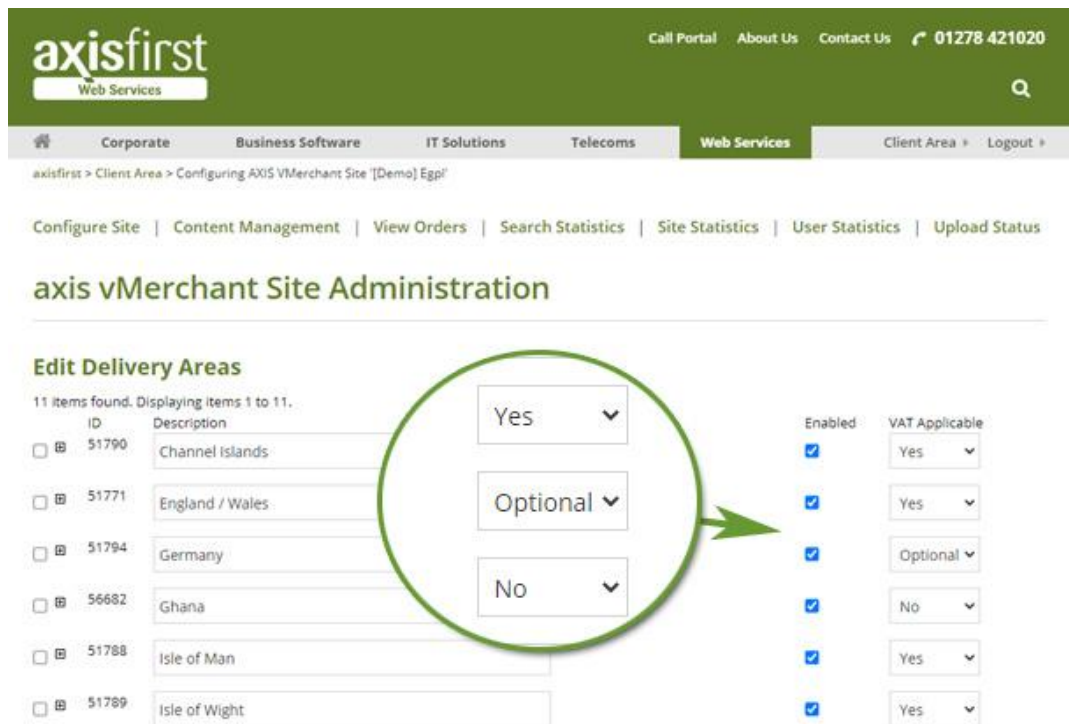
axisfirst
Web Services

Call Portal About Us Contact Us 01278 421020

Corporate Business Software IT Solutions Telecoms Web Services Client Area ▸ Logout ▸

axisfirst > Client Area > Configuring AXIS VMerchant Site '[Demo] Egpl'

Configure Site | Content Management | View Orders | Search Statistics | Site Statistics | User Statistics | Upload Status

axis vMerchant Site Administration

Edit Delivery Areas

11 items found. Displaying items 1 to 11.

Yes
Optional
No

| | ID | Description | Enabled | VAT Applicable |
|---|---|---|---|---|
| | 51790 | Channel Islands | ☑ | Yes |
| | 51771 | England / Wales | ☑ | Yes |
| | 51794 | Germany | ☑ | Optional |
| | 56682 | Ghana | ☑ | No |
| | 51788 | Isle of Man | ☑ | Yes |
| | 51789 | Isle of Wight | ☑ | Yes |